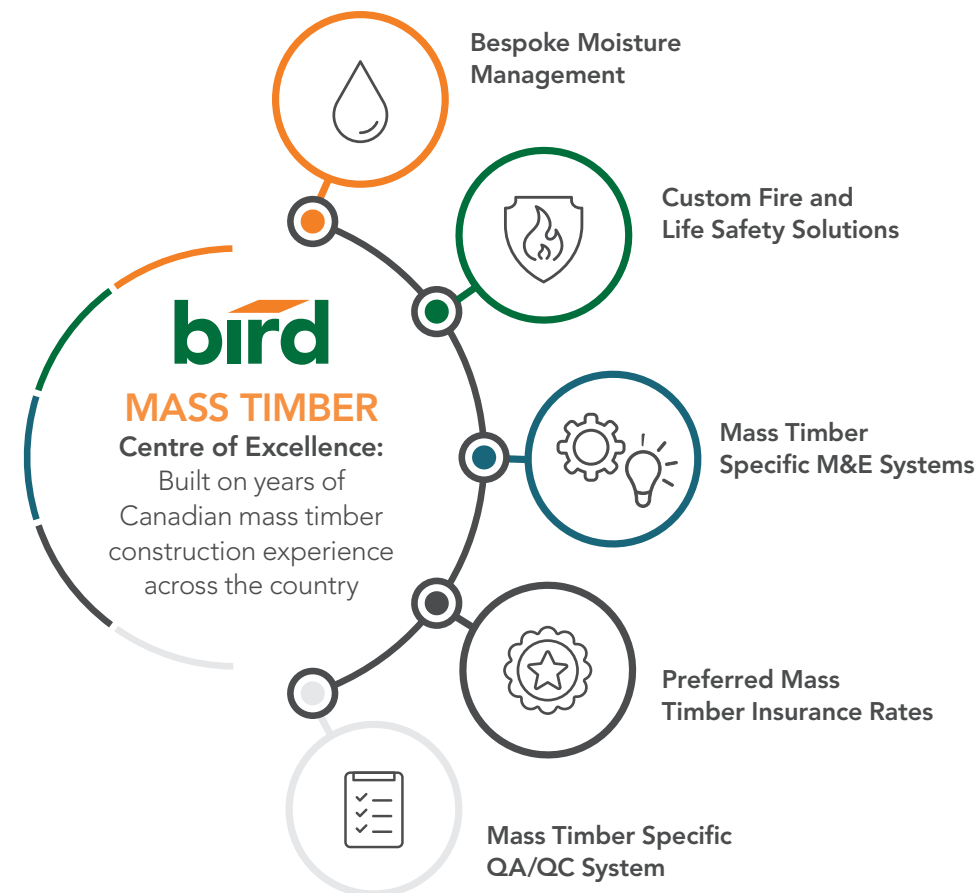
bird

MASS TIMBER

Centre of Excellence: Built on years of Canadian mass timber construction experience across the country

Bespoke Moisture Management

Custom Fire and Life Safety Solutions

Mass Timber Specific M&E Systems

Preferred Mass Timber Insurance Rates

Mass Timber Specific QA/QC System